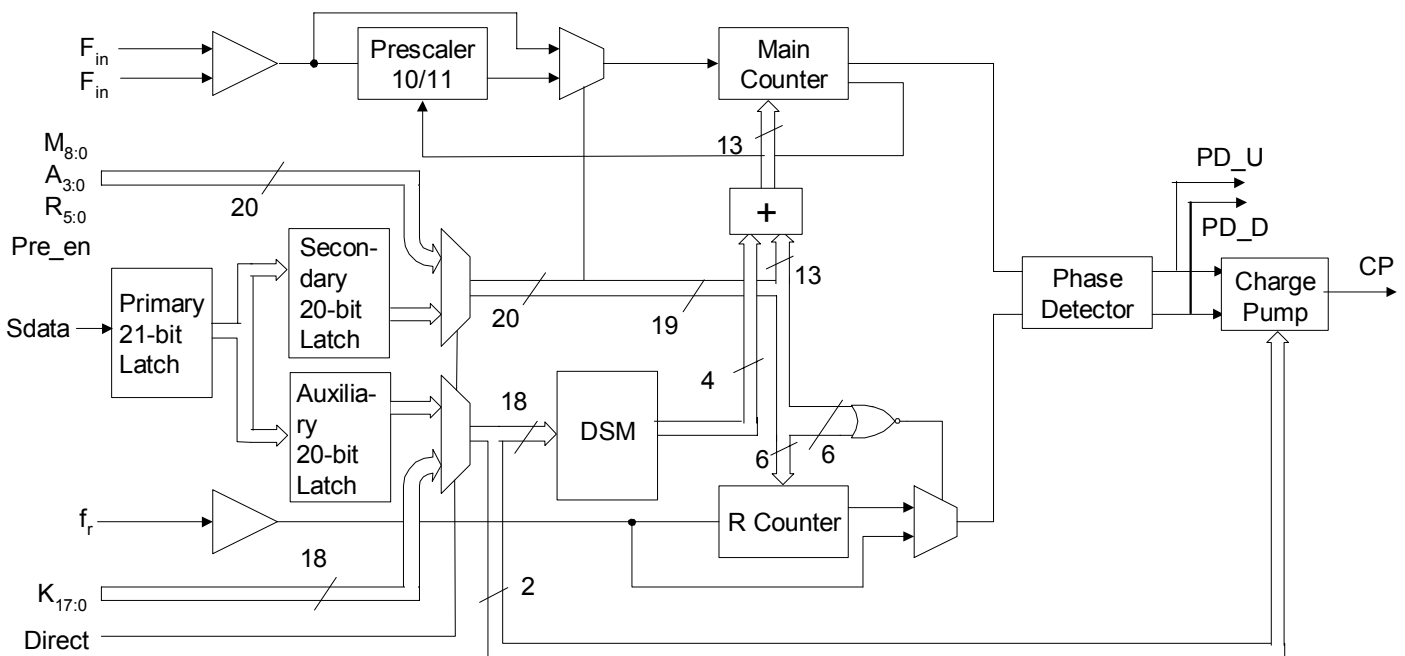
$F_{in}$
$\overline{F_{in}}$
Prescaler 10/11
Main Counter
$M_{8:0}$
$A_{3:0}$
$R_{5:0}$
Pre_en
20
13
PD_U
PD_D
+
Secondary 20-bit Latch
Primary 21-bit Latch
Sdata
20
19
13
Phase Detector
Charge Pump
CP
Auxiliary 20-bit Latch
18
DSM
4
6
6
$f_r$
R Counter
18
$K_{17:0}$
2
Direct